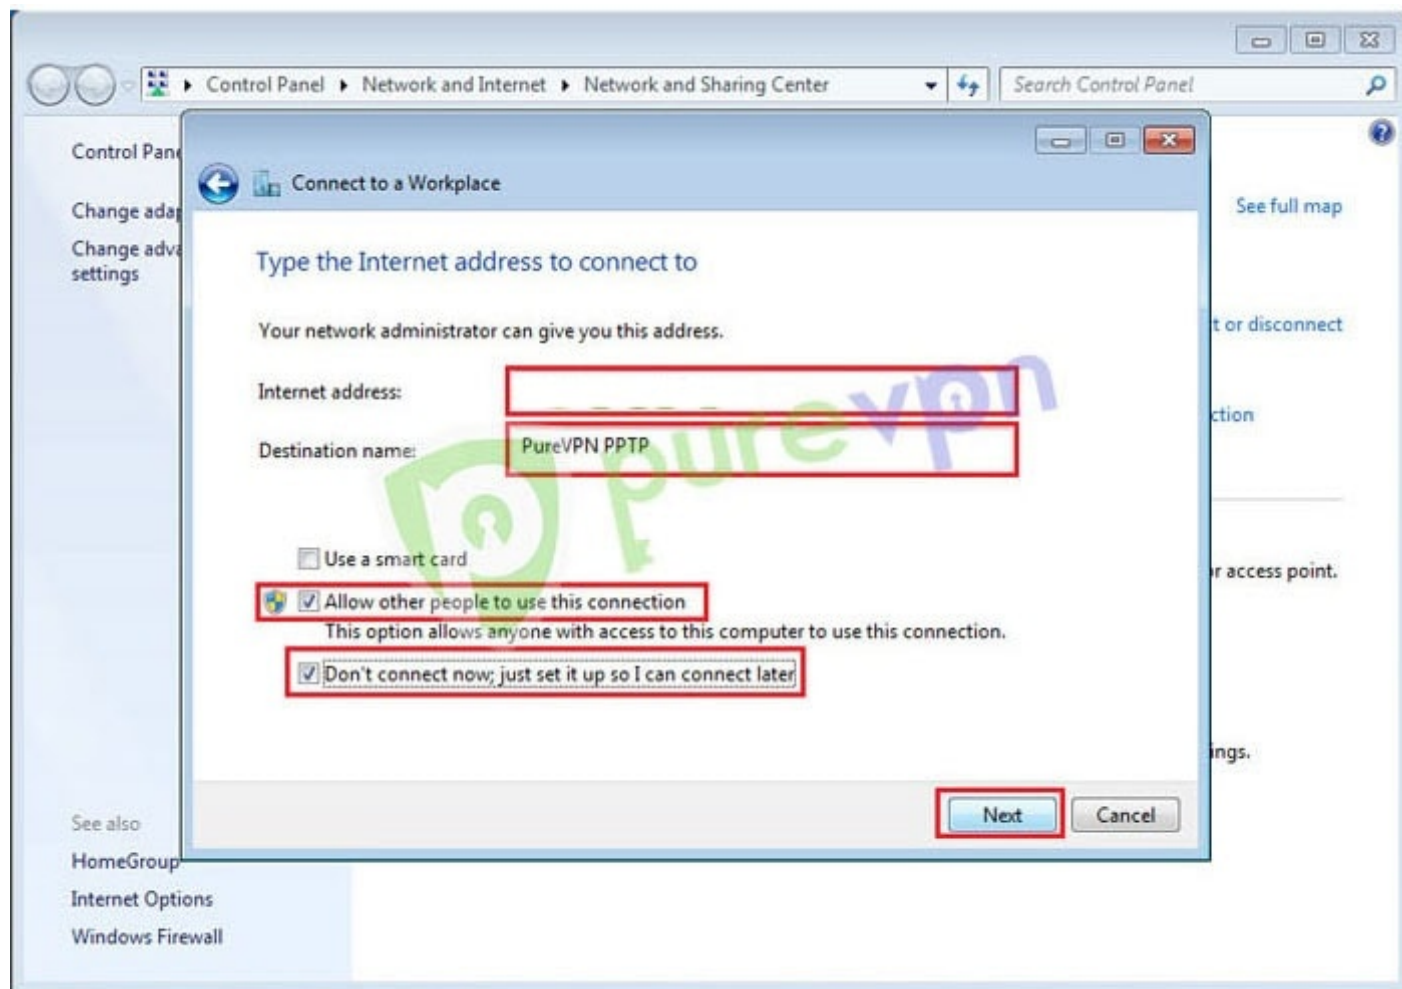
Control Panel ▸ Network and Internet ▸ Network and Sharing Center

Search Control Panel

Control Pan

Change ada

Change adv settings

See full map

t or disconnect

ction

r access point.

ings.

See also

HomeGroup

Internet Options

Windows Firewall

Connect to a Workplace

Type the Internet address to connect to

Your network administrator can give you this address.

Internet address:

Destination name: PureVPN PPTP

purevpn

Use a smart card

Allow other people to use this connection

This option allows anyone with access to this computer to use this connection.

Don't connect now; just set it up so I can connect later

Next

Cancel